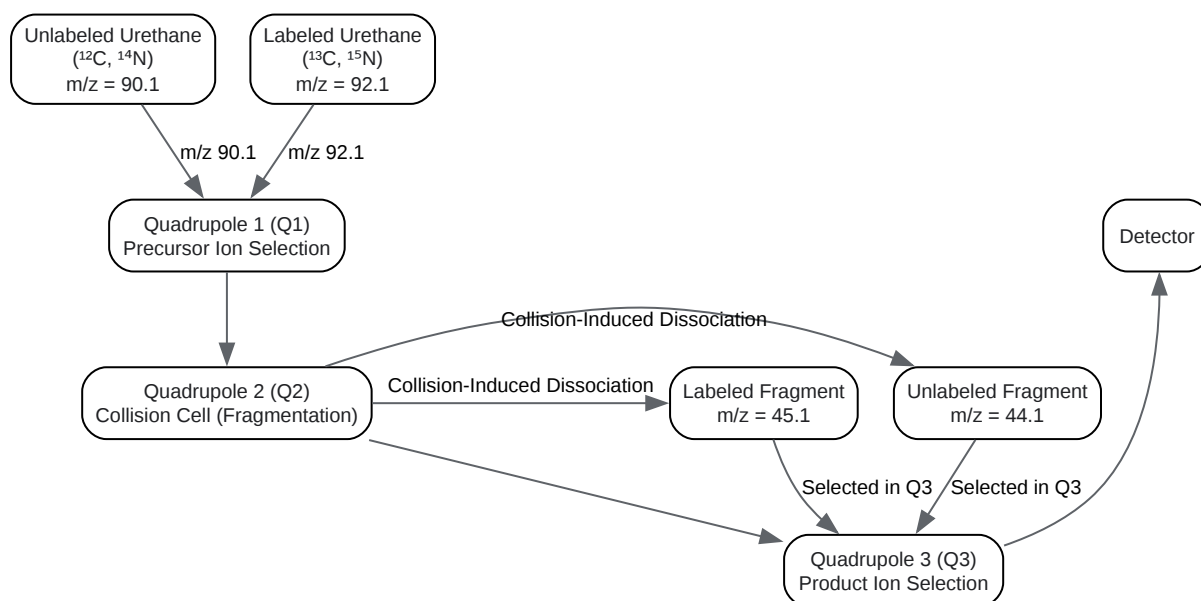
Unlabeled Urethane
($^{12}C$, $^{14}N$)
m/z = 90.1

Labeled Urethane
($^{13}C$, $^{15}N$)
m/z = 92.1

m/z 90.1

m/z 92.1

Quadrupole 1 (Q1)
Precursor Ion Selection

Detector

Collision-Induced Dissociation

Quadrupole 2 (Q2)
Collision Cell (Fragmentation)

Collision-Induced Dissociation

Labeled Fragment
m/z = 45.1

Unlabeled Fragment
m/z = 44.1

Selected in Q3

Selected in Q3

Quadrupole 3 (Q3)
Product Ion Selection